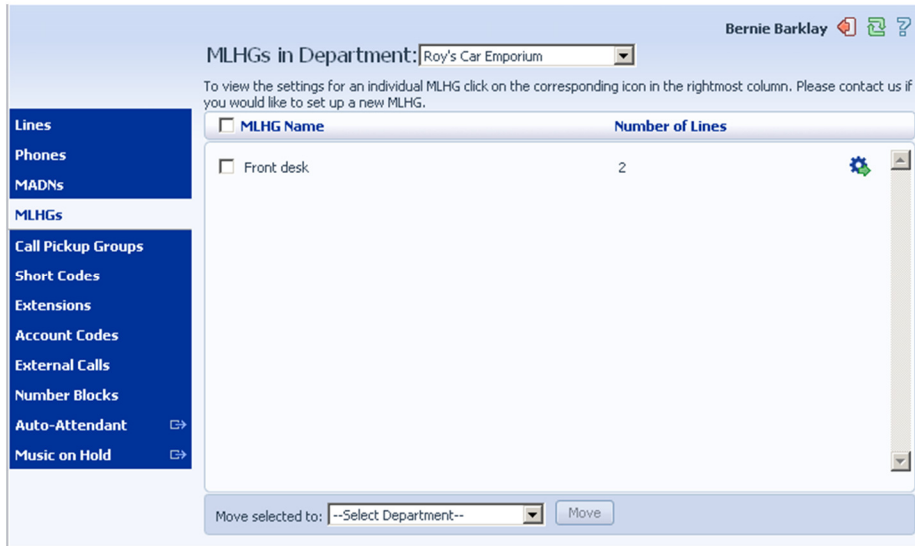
Bernie Barklay

MLHGs in Department: Roy's Car Emporium

To view the settings for an individual MLHG click on the corresponding icon in the rightmost column. Please contact us if you would like to set up a new MLHG.

Lines
Phones
MADNs
MLHGs
Call Pickup Groups
Short Codes
Extensions
Account Codes
External Calls
Number Blocks
Auto-Attendant
Music on Hold

| MLHG Name | Number of Lines |
|---|---|
| Front desk | 2 |

Move selected to: --Select Department-- Move